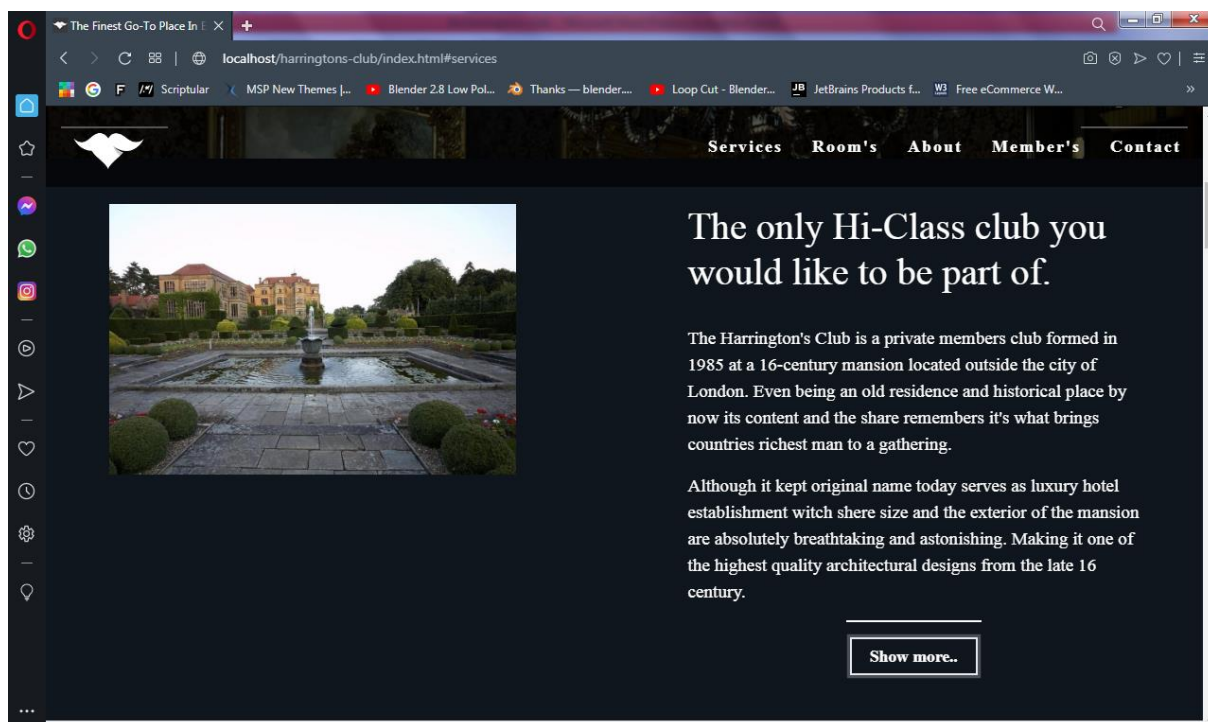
The Finest Go-To Place In E ×

localhost/harringtons-club/index.html#services

Scriptular MSP New Themes |... Blender 2.8 Low Pol... Thanks — blender.... Loop Cut - Blender... JetBrains Products f... Free eCommerce W...

Services Room's About Member's Contact

The only Hi-Class club you would like to be part of.

The Harrington's Club is a private members club formed in 1985 at a 16-century mansion located outside the city of London. Even being an old residence and historical place by now its content and the share remembers it's what brings countries richest man to a gathering.

Although it kept original name today serves as luxury hotel establishment witch shere size and the exterior of the mansion are absolutely breathtaking and astonishing. Making it one of the highest quality architectural designs from the late 16 century.

Show more..